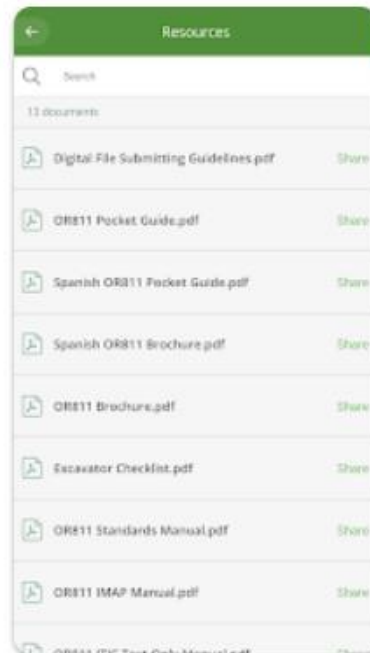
Resources

Search

13 documents

Digital File Submitting Guidelines.pdf Share

OR811 Pocket Guide.pdf Share

Spanish OR811 Pocket Guide.pdf Share

Spanish OR811 Brochure.pdf Share

OR811 Brochure.pdf Share

Excavator Checklist.pdf Share

OR811 Standards Manual.pdf Share

OR811 IMAP Manual.pdf Share

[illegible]